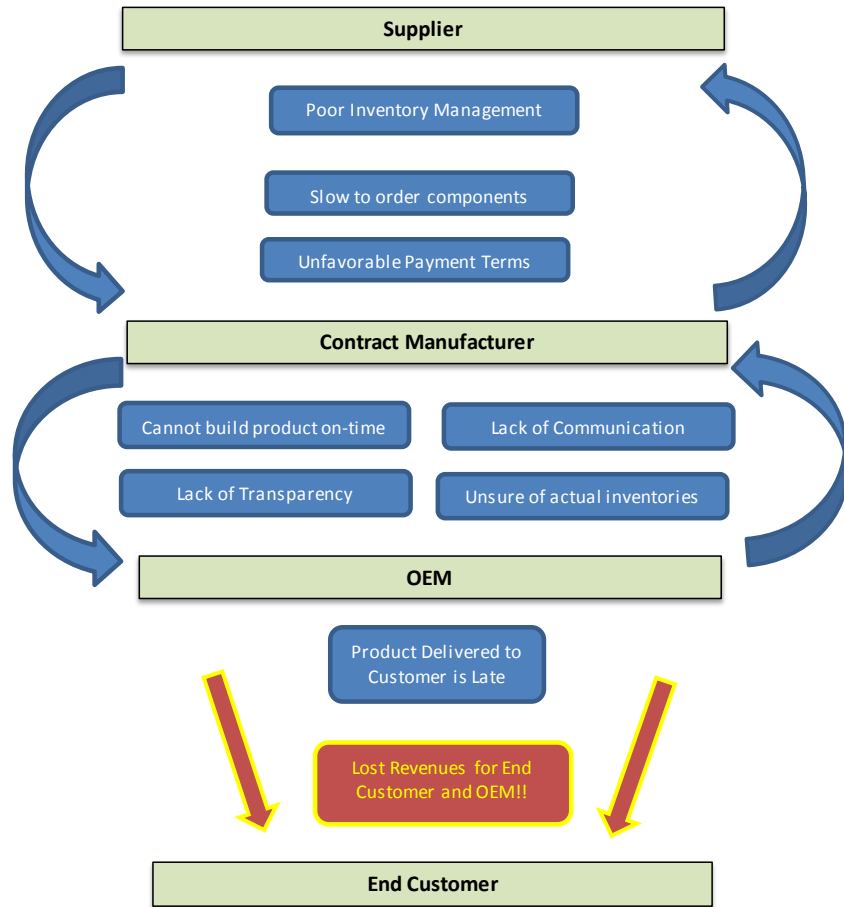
Supplier

Poor Inventory Management

Slow to order components

Unfavorable Payment Terms

Contract Manufacturer

Cannot build product on-time

Lack of Communication

Lack of Transparency

Unsure of actual inventories

OEM

Product Delivered to Customer is Late

Lost Revenues for End Customer and OEM!!

End Customer